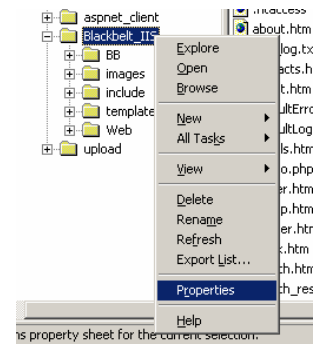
aspnet_client
Blackbelt_IIS
BB
images
include
template
Web
upload

.htaccess
about.htm
log.tx
acts.h
t.htm
ultErro
ultLog
ls.htm
o.php
er.htm
p.htm
er.htm
.htm
h.htm
h_res

Explore
Open
Browse
New
All Tasks
View
Delete
Rename
Refresh
Export List...
Properties
Help

ns property sheet for the current selection.